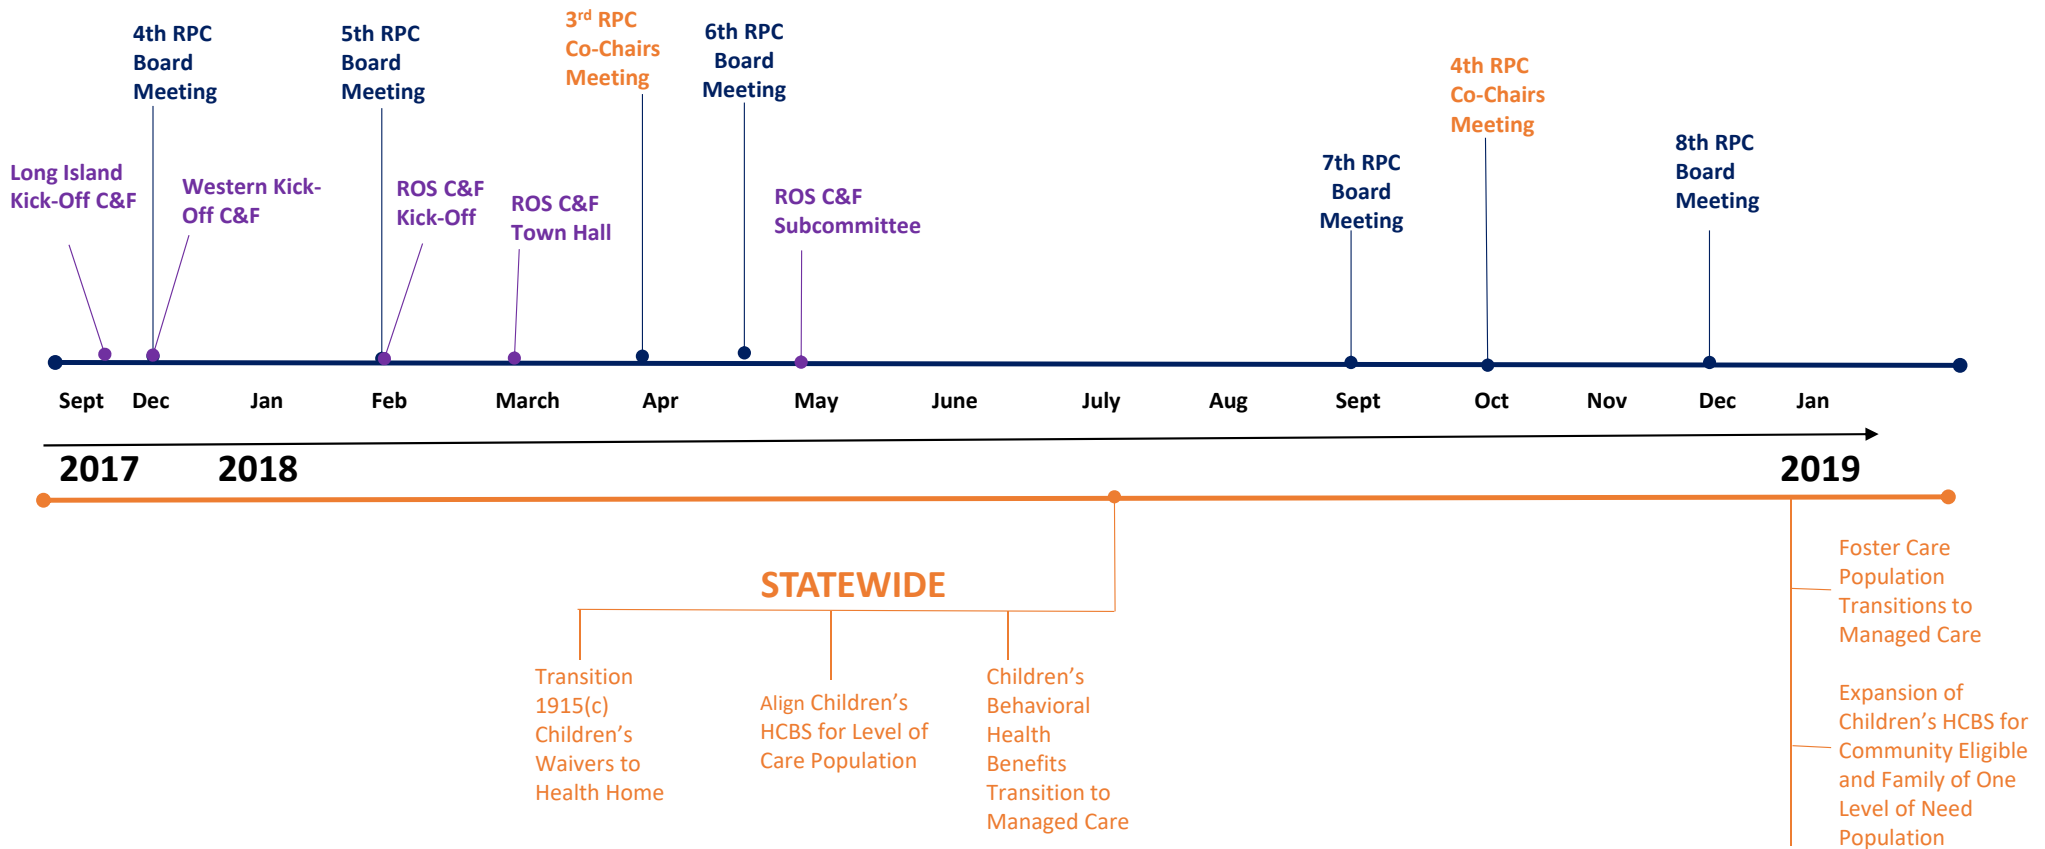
4th RPC Board Meeting

5th RPC Board Meeting

3rd RPC Co-Chairs Meeting

6th RPC Board Meeting

4th RPC Co-Chairs Meeting

Long Island Kick-Off C&F

Western Kick-Off C&F

ROS C&F Kick-Off

ROS C&F Town Hall

ROS C&F Subcommittee

7th RPC Board Meeting

8th RPC Board Meeting

Sept Dec Jan Feb March Apr May June July Aug Sept Oct Nov Dec Jan

2017 2018 2019

STATEWIDE

Transition 1915(c) Children's Waivers to Health Home

Align Children's HCBS for Level of Care Population

Children's Behavioral Health Benefits Transition to Managed Care

Foster Care Population Transitions to Managed Care

Expansion of Children's HCBS for Community Eligible and Family of One Level of Need Population